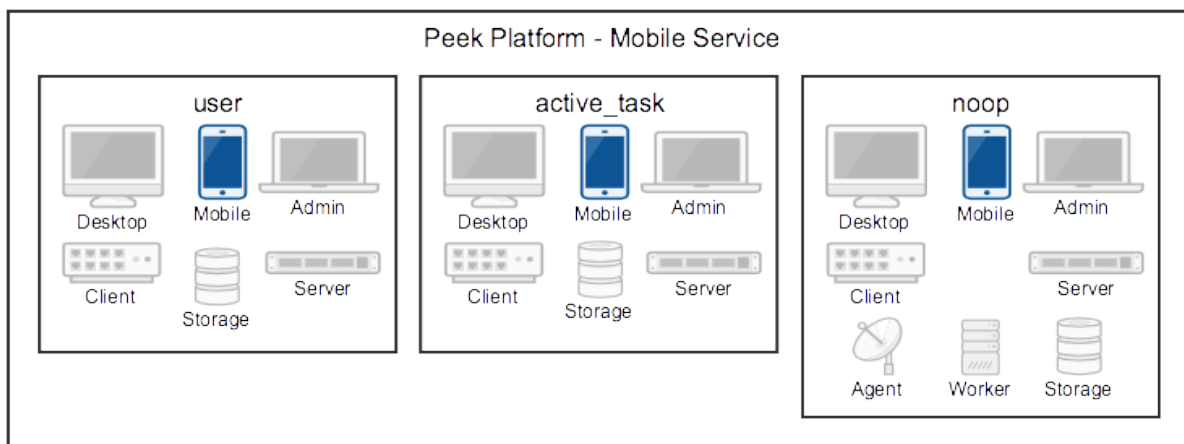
Peek Platform - Mobile Service

user

Desktop

Mobile

Admin

Client

Storage

Server

active_task

Desktop

Mobile

Admin

Client

Storage

Server

noop

Desktop

Mobile

Admin

Client

Server

Agent

Worker

Storage